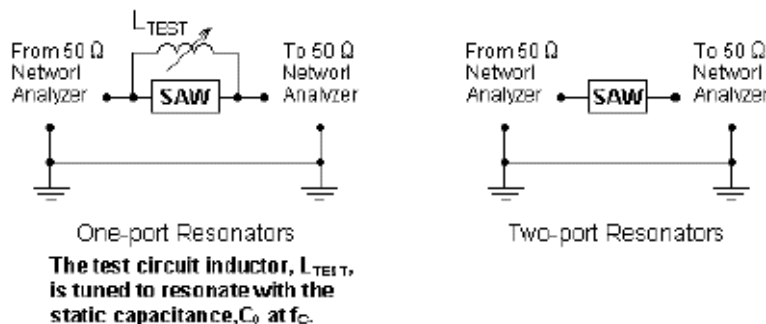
$L_{TEST}$

From 50 Ω Networl Analyzer

SAW

To 50 Ω Networl Analyzer

One-port Resonators

**The test circuit inductor, $L_{TEST}$, is tuned to resonate with the static capacitance, $C_0$ at $f_C$.**

From 50 Ω Networl Analyzer

SAW

To 50 Ω Networl Analyzer

Two-port Resonators